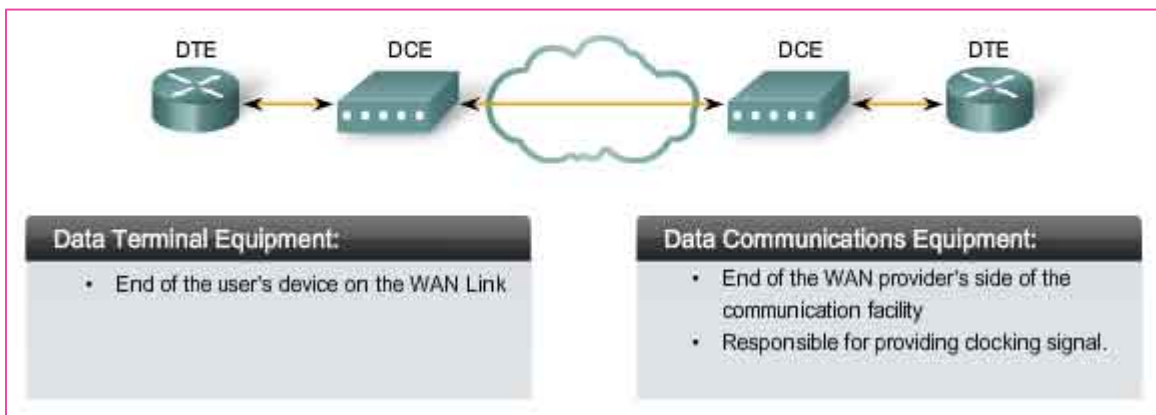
DTE

DCE

DCE

DTE

Data Terminal Equipment:

- End of the user's device on the WAN Link

Data Communications Equipment:

- End of the WAN provider's side of the communication facility
- Responsible for providing clocking signal.